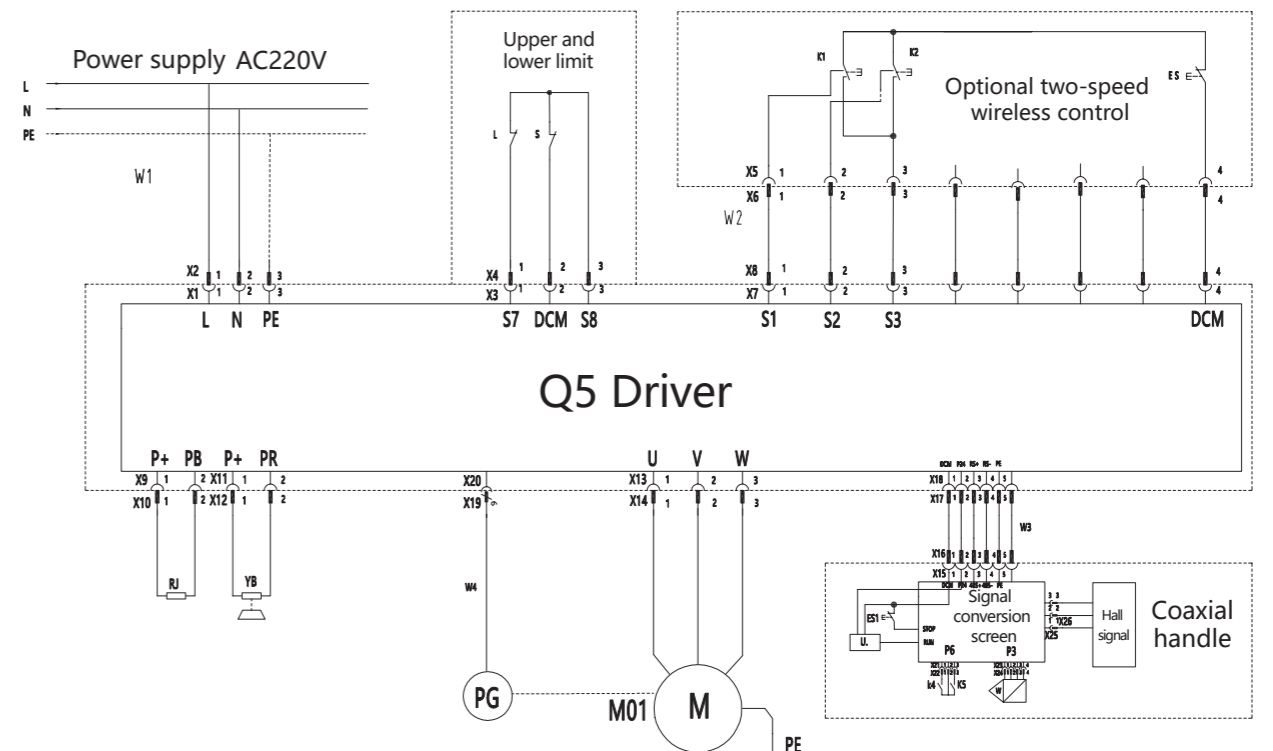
Power supply AC220V

L
N
PE

W1

Upper and lower limit

L S

K1 K2

ES

Optional two-speed wireless control

X5 1 2 3
X6 1 2 3 4 4

W2

X2 1 2 3
X1 1 2 3
L N PE

X4 1 2 3
X3 1 2 3
S7 DCM S8

X8 1 2 3 4
X7 1 2 3 4
S1 S2 S3 DCM

Q5 Driver

P+ PB P+ PR
X9 1 2 X11 1 2
X10 1 2 X12 1 2

RJ YB

X20
X19

W4

U V W
X13 1 2 3
X14 1 2 3

DCM FO4 RS+ RS- PE
X18 1 2 3 4 5
X17 1 2 3 4 5

W3

X16 1 2 3 4 5
X15 1 2 3 4 5

ES1
STOP
RUN
U.

Signal conversion screen

P6 P3

K4 K5

X26
X25

Hall signal

Coaxial handle

PG

M01 M

PE